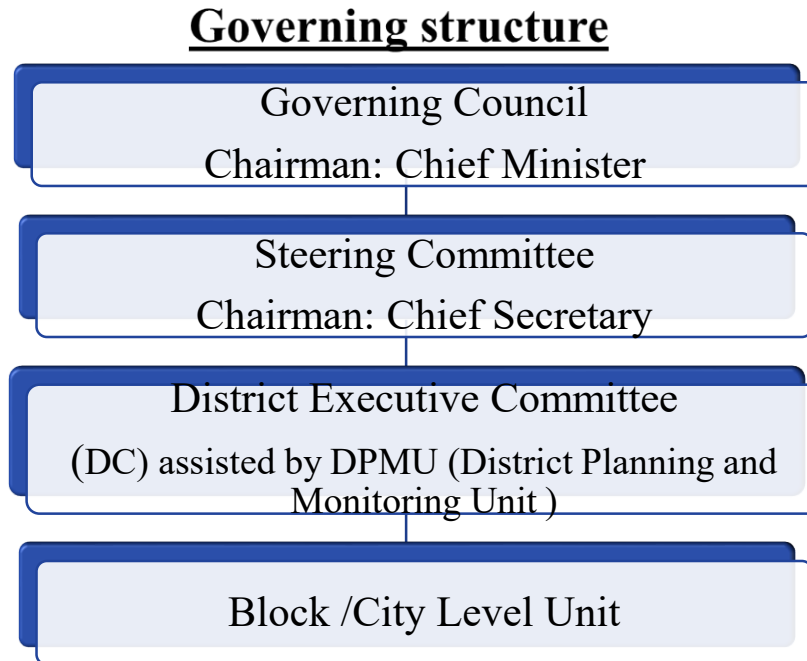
Governing structure

Governing Council
Chairman: Chief Minister

Steering Committee
Chairman: Chief Secretary

District Executive Committee
(DC) assisted by DPMU (District Planning and Monitoring Unit )

Block /City Level Unit